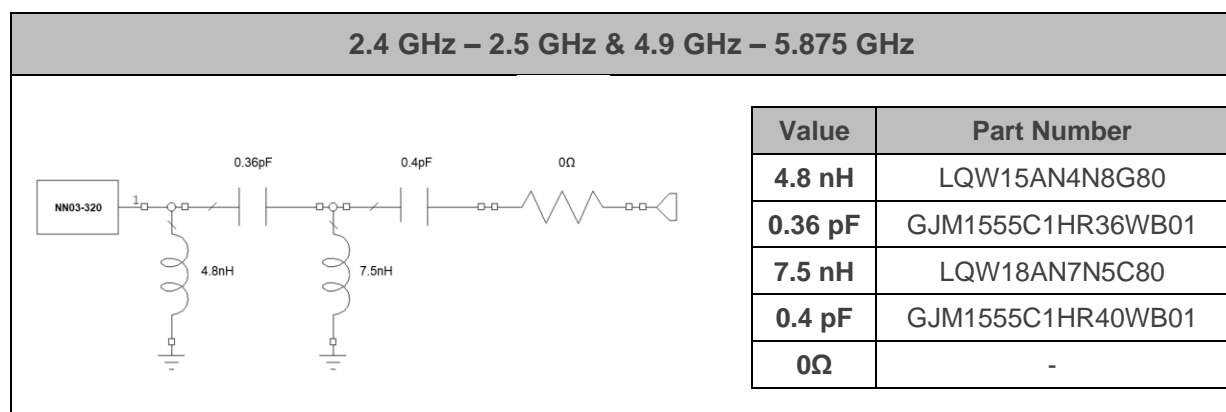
2.4 GHz – 2.5 GHz & 4.9 GHz – 5.875 GHz

NN03-320

1

0.36pF

0.4pF

0Ω

4.8nH

7.5nH

| Value | Part Number |
|---|---|
| 4.8 nH | LQW15AN4N8G80 |
| 0.36 pF | GJM1555C1HR36WB01 |
| 7.5 nH | LQW18AN7N5C80 |
| 0.4 pF | GJM1555C1HR40WB01 |
| 0Ω | - |